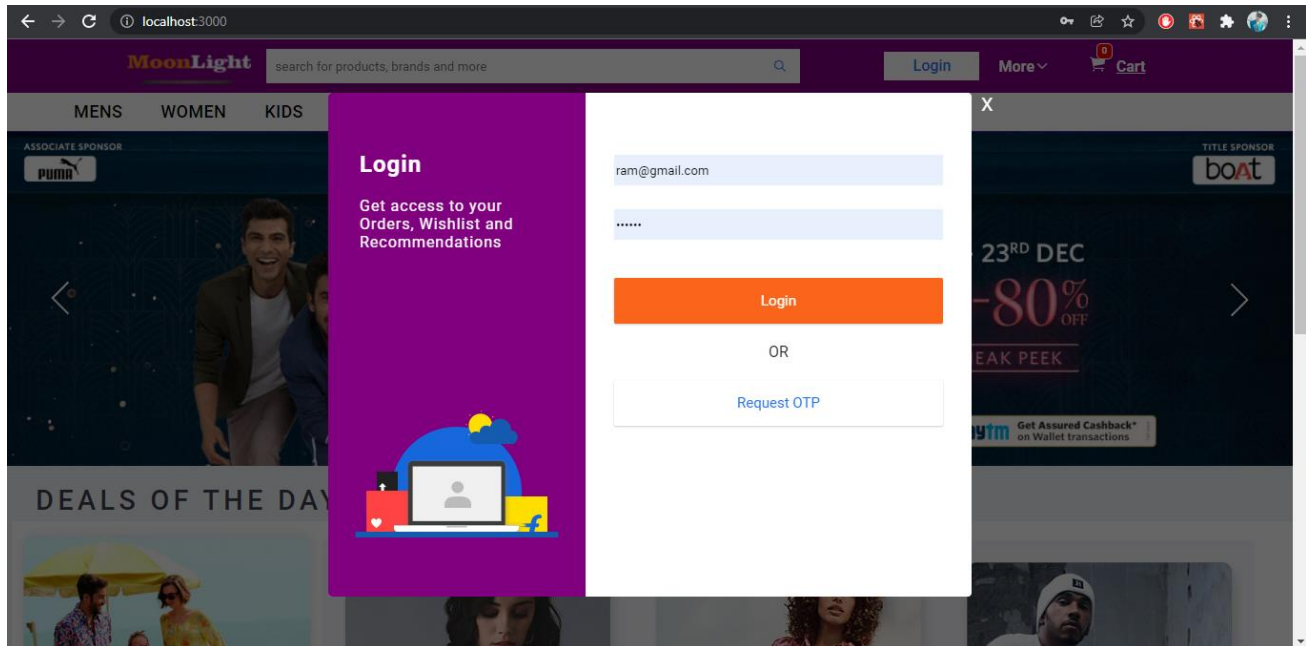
localhost:3000

MoonLight
search for products, brands and more
Login
More
0
Cart

MENS
WOMEN
KIDS

ASSOCIATE SPONSOR
PUMA
TITLE SPONSOR
boAt

X

Login
Get access to your Orders, Wishlist and Recommendations

ram@gmail.com
••••••
Login
OR
Request OTP

23RD DEC
-80% OFF
EAK PEEK
ytm Get Assured Cashback* on Wallet transactions

DEALS OF THE DAY